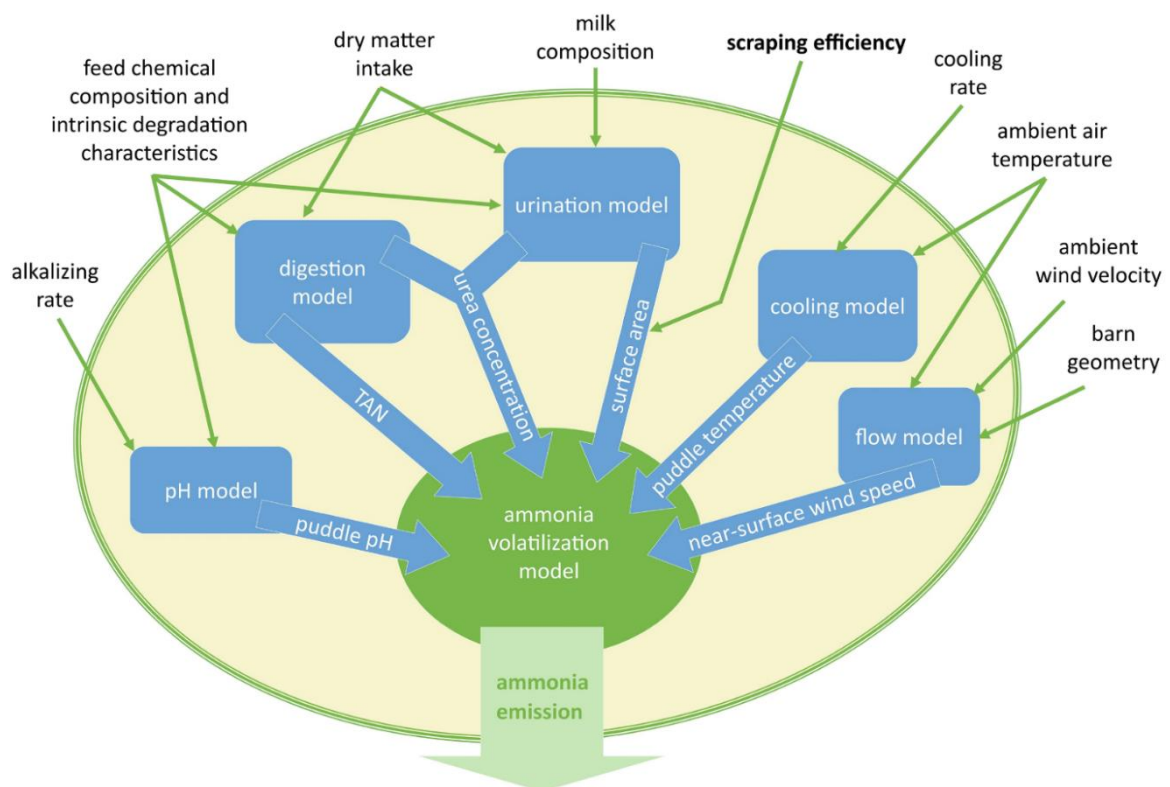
milk composition

dry matter intake

scraping efficiency

cooling rate

feed chemical composition and intrinsic degradation characteristics

ambient air temperature

urination model

ambient wind velocity

alkalizing rate

digestion model

cooling model

barn geometry

urea concentration

surface area

TAN

puddle temperature

flow model

pH model

puddle pH

ammonia volatilization model

near-surface wind speed

ammonia emission